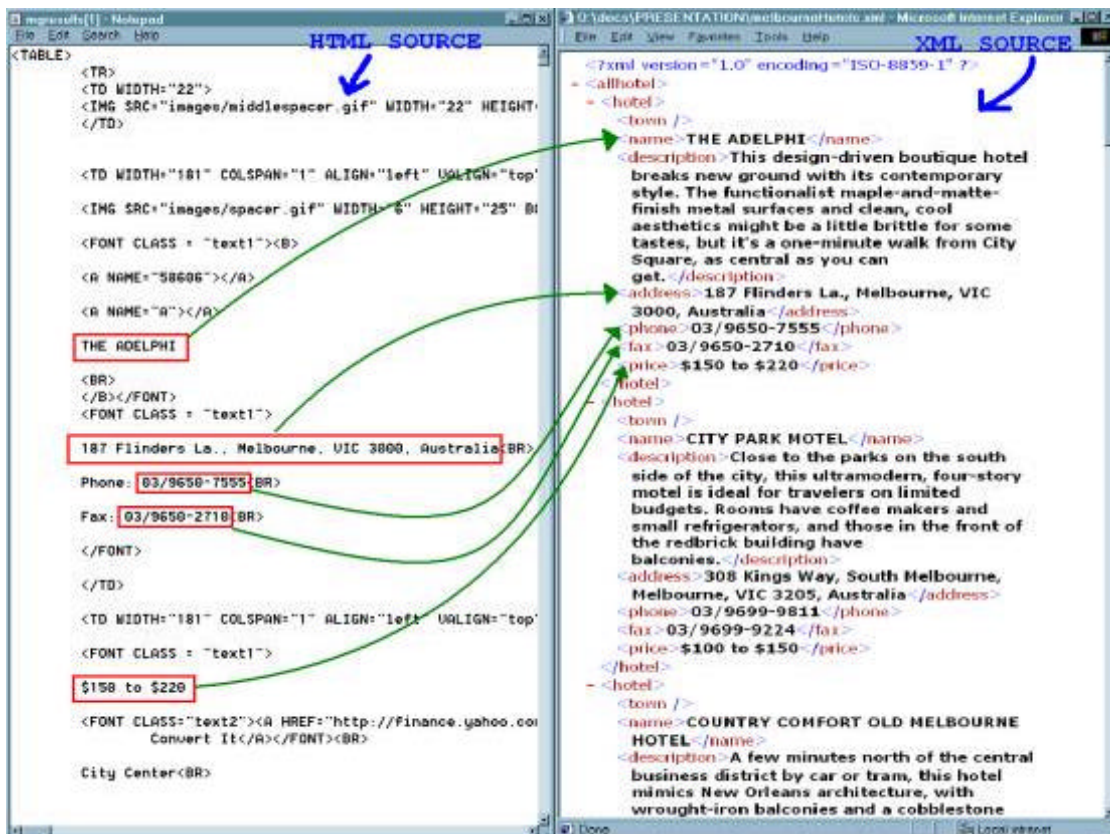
mgresults[1] - Notepad
File Edit Search Help
HTML SOURCE
<TABLE>
<TR>
<TD WIDTH="22">
<IMG SRC="images/middlespacer.gif" WIDTH="22" HEIGHT
</TD>

<TD WIDTH="181" COLSPAN="1" ALIGN="left" VALIGN="top"

<IMG SRC="images/spacer.gif" WIDTH="6" HEIGHT="25" B

<FONT CLASS = "text1"><B>

<A NAME="58606"></A>

<A NAME="A"></A>

THE ADELPHI

<BR>
</B></FONT>
<FONT CLASS = "text1">

187 Flinders La., Melbourne, VIC 3000, Australia<BR>

Phone: 03/9650-7555<BR>

Fax: 03/9650-2710<BR>

</FONT>

</TD>

<TD WIDTH="181" COLSPAN="1" ALIGN="left" VALIGN="top"

<FONT CLASS = "text1">

$150 to $220

<FONT CLASS="text2"><A HREF="http://finance.yahoo.co
Convert It</A></FONT><BR>

City Center<BR>

D:\docs\PRESENTATION\melbournehotels.xml - Microsoft Internet Explorer
File Edit View Favorites Tools Help
XML SOURCE
<?xml version="1.0" encoding="ISO-8859-1" ?>
- <allhotel>
- <hotel>
<town />
<name>THE ADELPHI</name>
<description>This design-driven boutique hotel breaks new ground with its contemporary style. The functionalist maple-and-matte-finish metal surfaces and clean, cool aesthetics might be a little brittle for some tastes, but it's a one-minute walk from City Square, as central as you can get.</description>
<address>187 Flinders La., Melbourne, VIC 3000, Australia</address>
<phone>03/9650-7555</phone>
<fax>03/9650-2710</fax>
<price>$150 to $220</price>
</hotel>
- <hotel>
<town />
<name>CITY PARK MOTEL</name>
<description>Close to the parks on the south side of the city, this ultramodern, four-story motel is ideal for travelers on limited budgets. Rooms have coffee makers and small refrigerators, and those in the front of the redbrick building have balconies.</description>
<address>308 Kings Way, South Melbourne, Melbourne, VIC 3205, Australia</address>
<phone>03/9699-9811</phone>
<fax>03/9699-9224</fax>
<price>$100 to $150</price>
</hotel>
- <hotel>
<town />
<name>COUNTRY COMFORT OLD MELBOURNE HOTEL</name>
<description>A few minutes north of the central business district by car or tram, this hotel mimics New Orleans architecture, with wrought-iron balconies and a cobblestone
Done
Local intranet